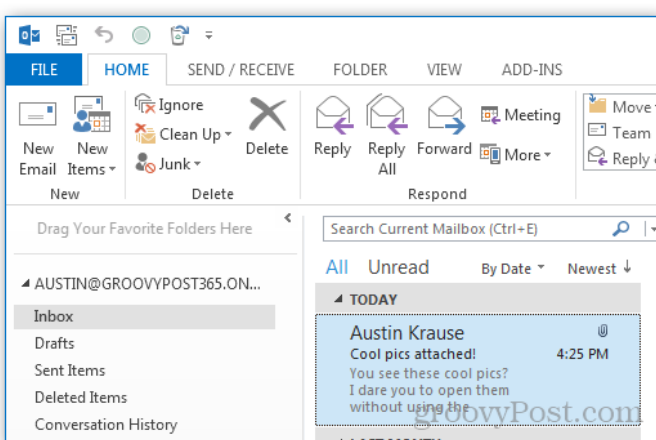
FILE HOME SEND / RECEIVE FOLDER VIEW ADD-INS

New Email New Items
New

Ignore
Clean Up
Junk
Delete
Delete

Reply Reply All Forward
Meeting
More
Respond

Move
Team
Reply

Drag Your Favorite Folders Here

AUSTIN@GROOVYPOST365.ON...
Inbox
Drafts
Sent Items
Deleted Items
Conversation History

Search Current Mailbox (Ctrl+E)

All Unread By Date Newest

TODAY

Austin Krause
Cool pics attached! 4:25 PM
You see these cool pics?
I dare you to open them
without using the

groovyPost.com